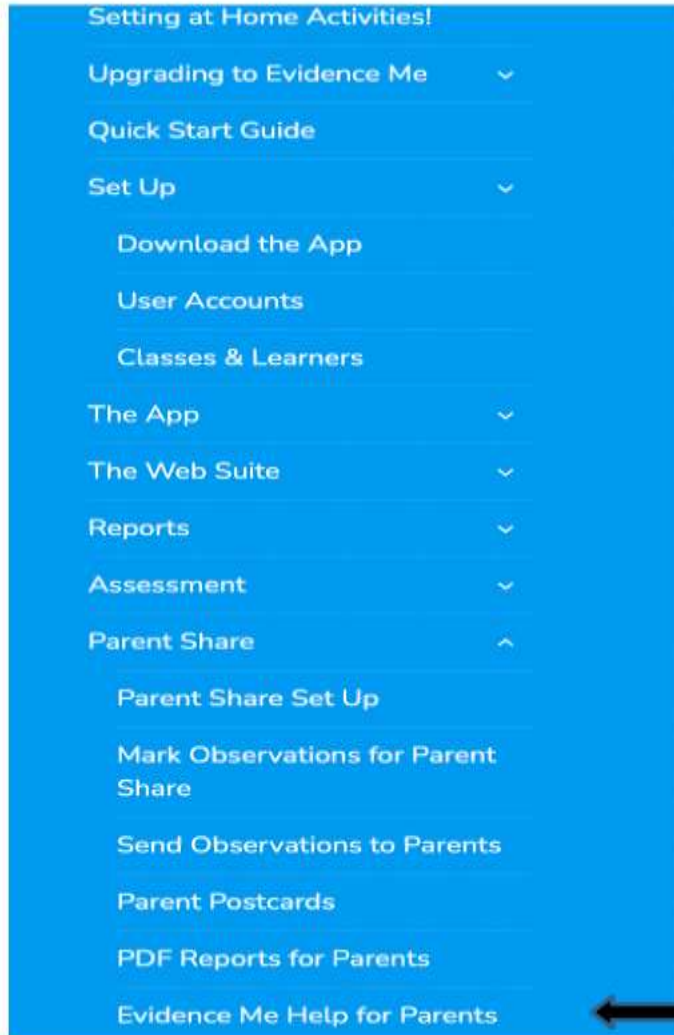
Setting at Home Activities!

Upgrading to Evidence Me

Quick Start Guide

Set Up

Download the App

User Accounts

Classes & Learners

The App

The Web Suite

Reports

Assessment

Parent Share

Parent Share Set Up

Mark Observations for Parent Share

Send Observations to Parents

Parent Postcards

PDF Reports for Parents

Evidence Me Help for Parents